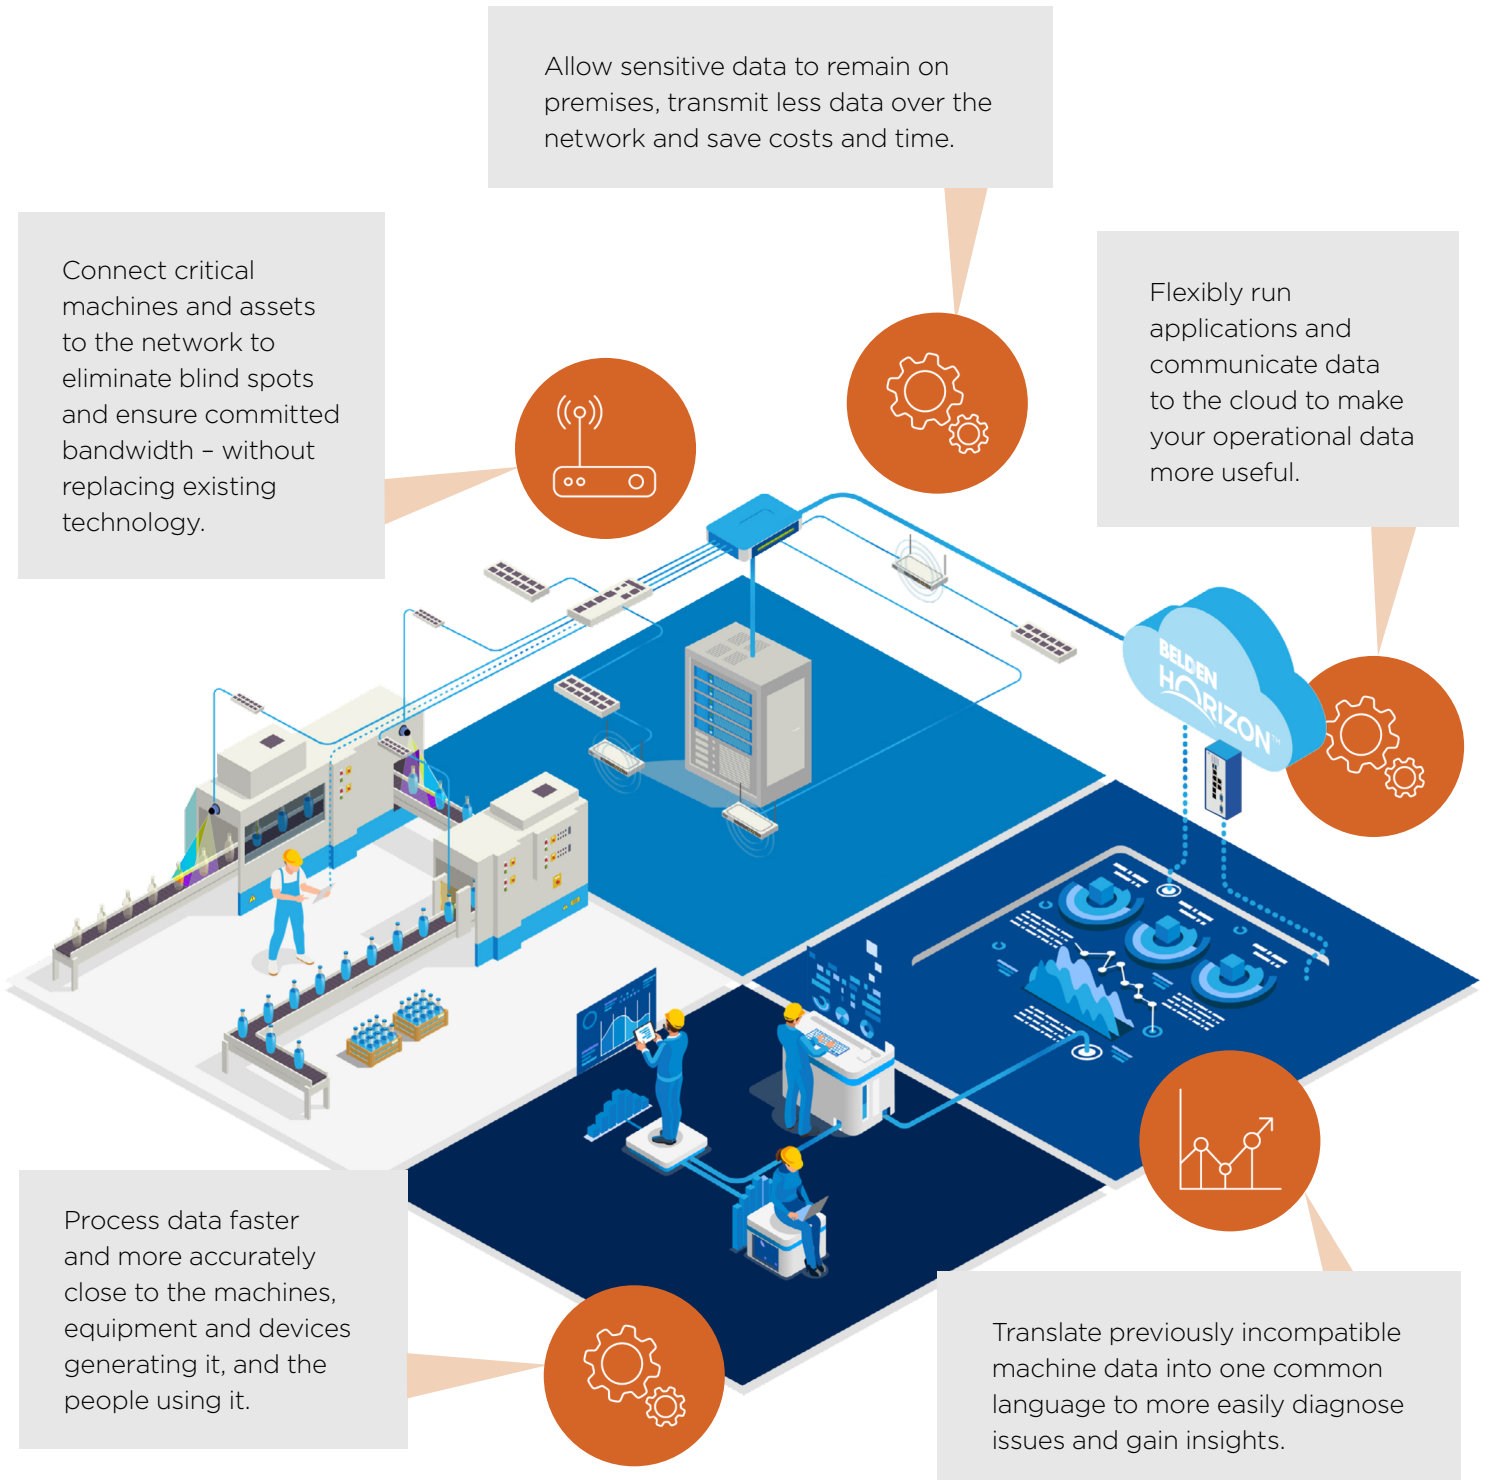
Allow sensitive data to remain on premises, transmit less data over the network and save costs and time.

Connect critical machines and assets to the network to eliminate blind spots and ensure committed bandwidth – without replacing existing technology.

Flexibly run applications and communicate data to the cloud to make your operational data more useful.

BELDEN HORIZON™

Process data faster and more accurately close to the machines, equipment and devices generating it, and the people using it.

Translate previously incompatible machine data into one common language to more easily diagnose issues and gain insights.